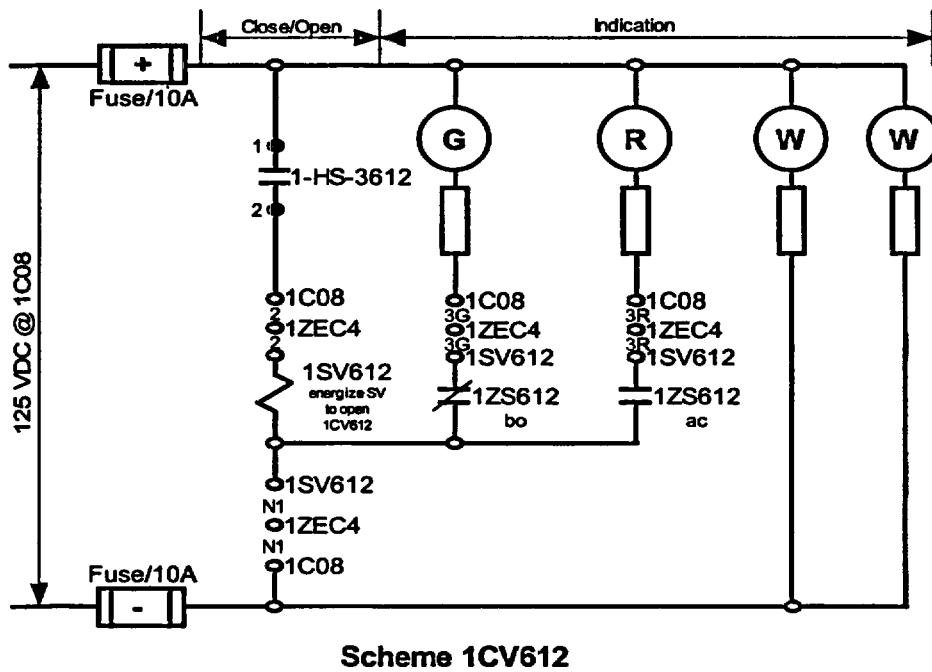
Close/Open
Indication
+
Fuse/10A
125 VDC @ 1C08
1
1-HS-3612
2
1C08
2
1ZEC4
2
1SV612
energize SV to open 1CV612
1SV612
N1
1ZEC4
N1
1C08
G
1C08
3G
1ZEC4
3G
1SV612
1ZS612
bo
R
1C08
3R
1ZEC4
3R
1SV612
1ZS612
ac
W
W
Fuse/10A
-
Scheme 1CV612